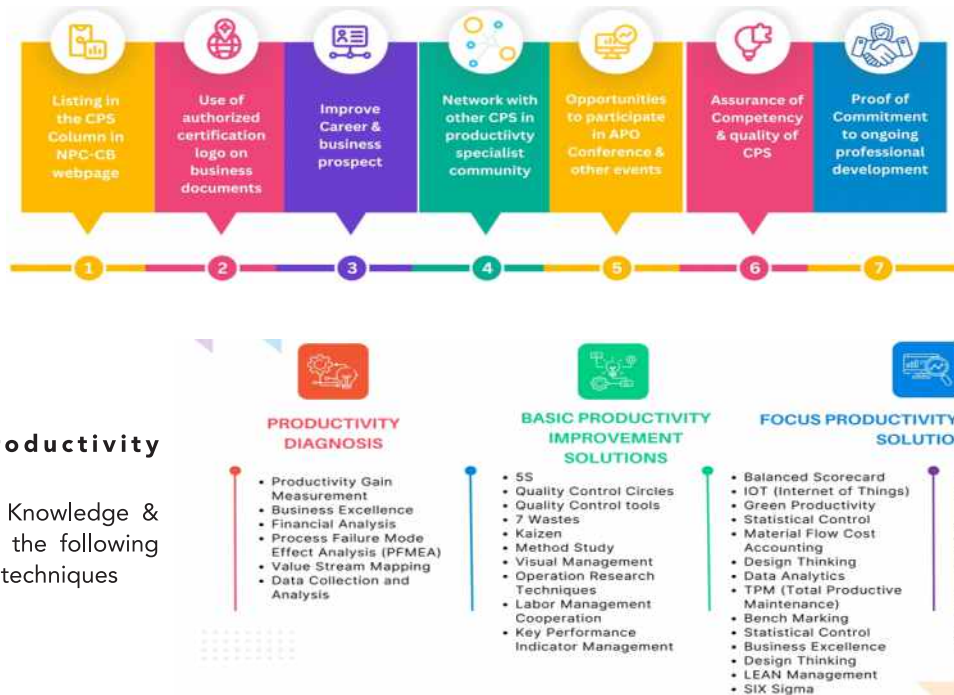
Listing in the CPS Column in NPC-CB webpage

Use of authorized certification logo on business documents

Improve Career & business prospect

Network with other CPS in productiivty specialist community

Opportunities to participate in APO Conference & other events

Assurance of Competency & quality of CPS

Proof of Commitment to ongoing professional development

1

2

3

4

5

6

7

oductivity

Knowledge & the following techniques

PRODUCTIVITY DIAGNOSIS

• Productivity Gain Measurement
• Business Excellence
• Financial Analysis
• Process Failure Mode Effect Analysis (PFMEA)
• Value Stream Mapping
• Data Collection and Analysis

BASIC PRODUCTIVITY IMPROVEMENT SOLUTIONS

• 5S
• Quality Control Circles
• Quality Control tools
• 7 Wastes
• Kaizen
• Method Study
• Visual Management
• Operation Research Techniques
• Labor Management Cooperation
• Key Performance Indicator Management

FOCUS PRODUCTIVITY SOLUTIO

• Balanced Scorecard
• IOT (Internet of Things)
• Green Productivity
• Statistical Control
• Material Flow Cost Accounting
• Design Thinking
• Data Analytics
• TPM (Total Productive Maintenance)
• Bench Marking
• Statistical Control
• Business Excellence
• Design Thinking
• LEAN Management
• SIX Sigma